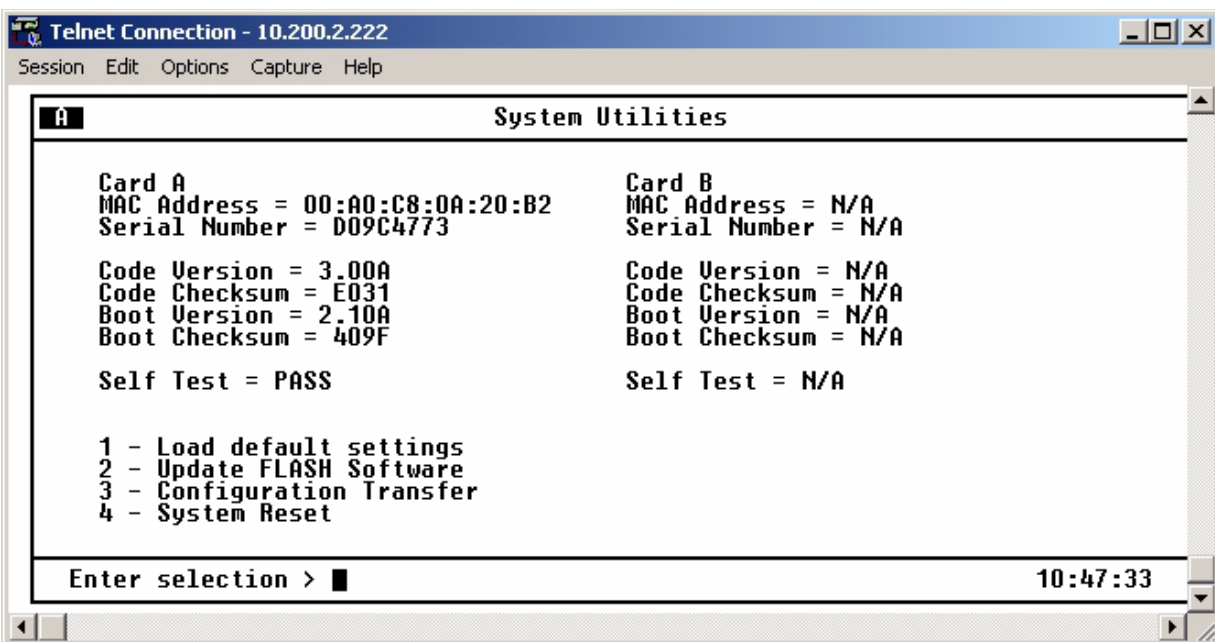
Telnet Connection - 10.200.2.222

Session Edit Options Capture Help

A

System Utilities

Card A
MAC Address = 00:A0:C8:0A:20:B2
Serial Number = D09C4773

Code Version = 3.00A
Code Checksum = E031
Boot Version = 2.10A
Boot Checksum = 409F

Self Test = PASS

Card B
MAC Address = N/A
Serial Number = N/A

Code Version = N/A
Code Checksum = N/A
Boot Version = N/A
Boot Checksum = N/A

Self Test = N/A

1 - Load default settings
2 - Update FLASH Software
3 - Configuration Transfer
4 - System Reset

Enter selection >

10:47:33